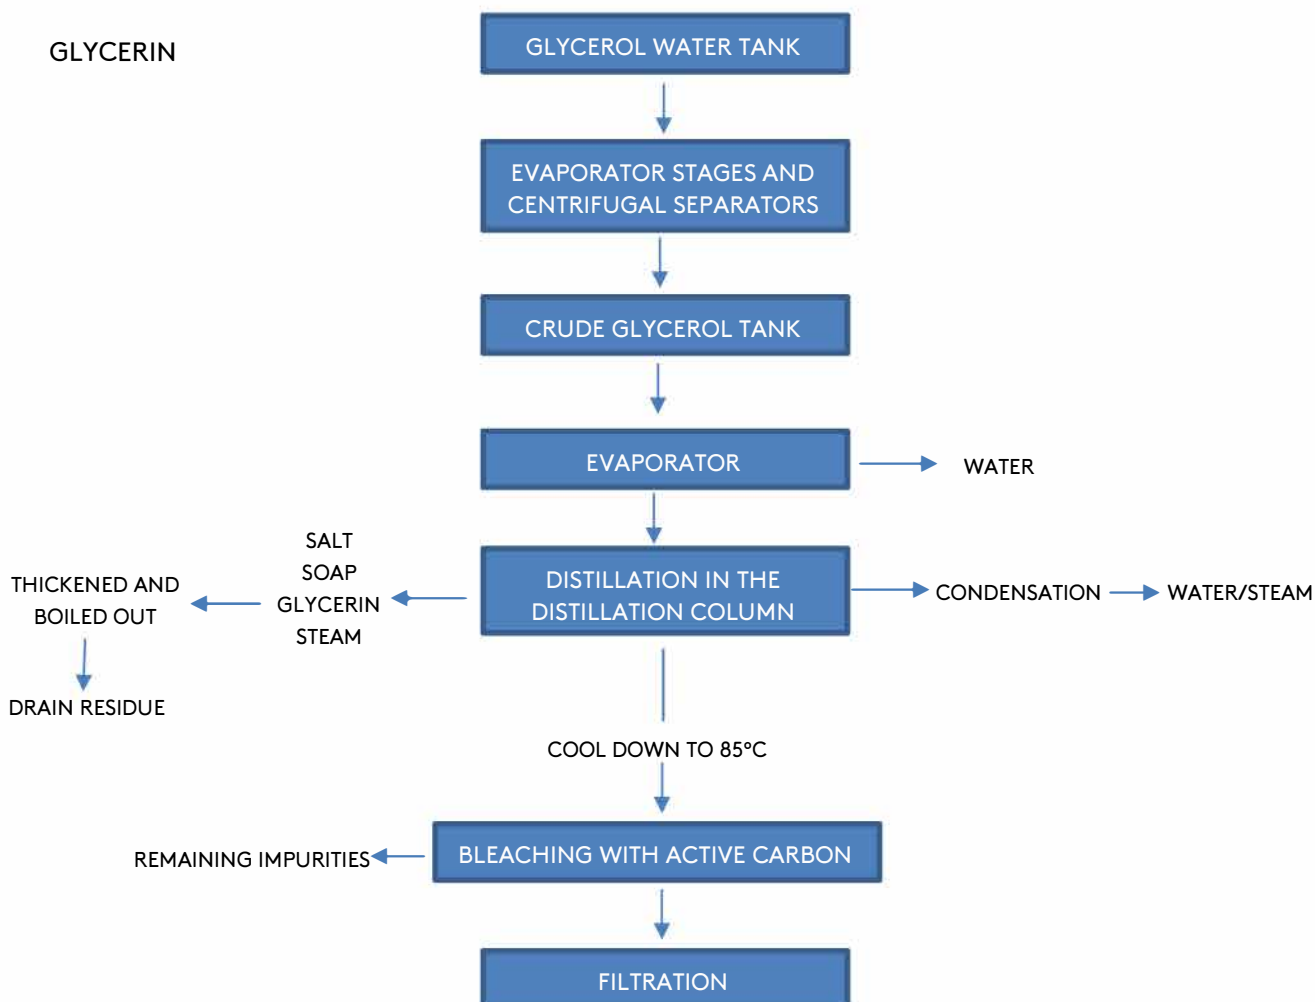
GLYCERIN

GLYCEROL WATER TANK

EVAPORATOR STAGES AND CENTRIFUGAL SEPARATORS

CRUDE GLYCEROL TANK

EVAPORATOR

WATER

SALT
SOAP
GLYCERIN
STEAM

THICKENED AND BOILED OUT

DRAIN RESIDUE

DISTILLATION IN THE DISTILLATION COLUMN

CONDENSATION

WATER/STEAM

COOL DOWN TO 85°C

REMAINING IMPURITIES

BLEACHING WITH ACTIVE CARBON

FILTRATION